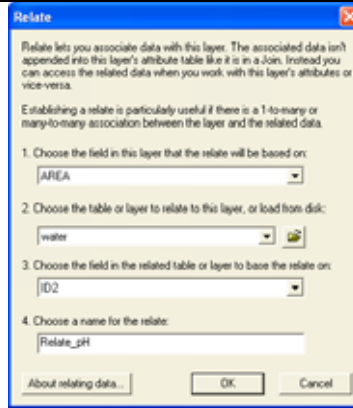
Relate

Relate lets you associate data with this layer. The associated data isn't appended into this layer's attribute table like it is in a Join. Instead you can access the related data when you work with this layer's attributes or vice-versa.

Establishing a relate is particularly useful if there is a 1-to-many or many-to-many association between the layer and the related data.

1. Choose the field in this layer that the relate will be based on:

AREA

2. Choose the table or layer to relate to this layer, or load from disk:

water

3. Choose the field in the related table or layer to base the relate on:

ID2

4. Choose a name for the relate:

Relate_pH

About relating data...

OK

Cancel